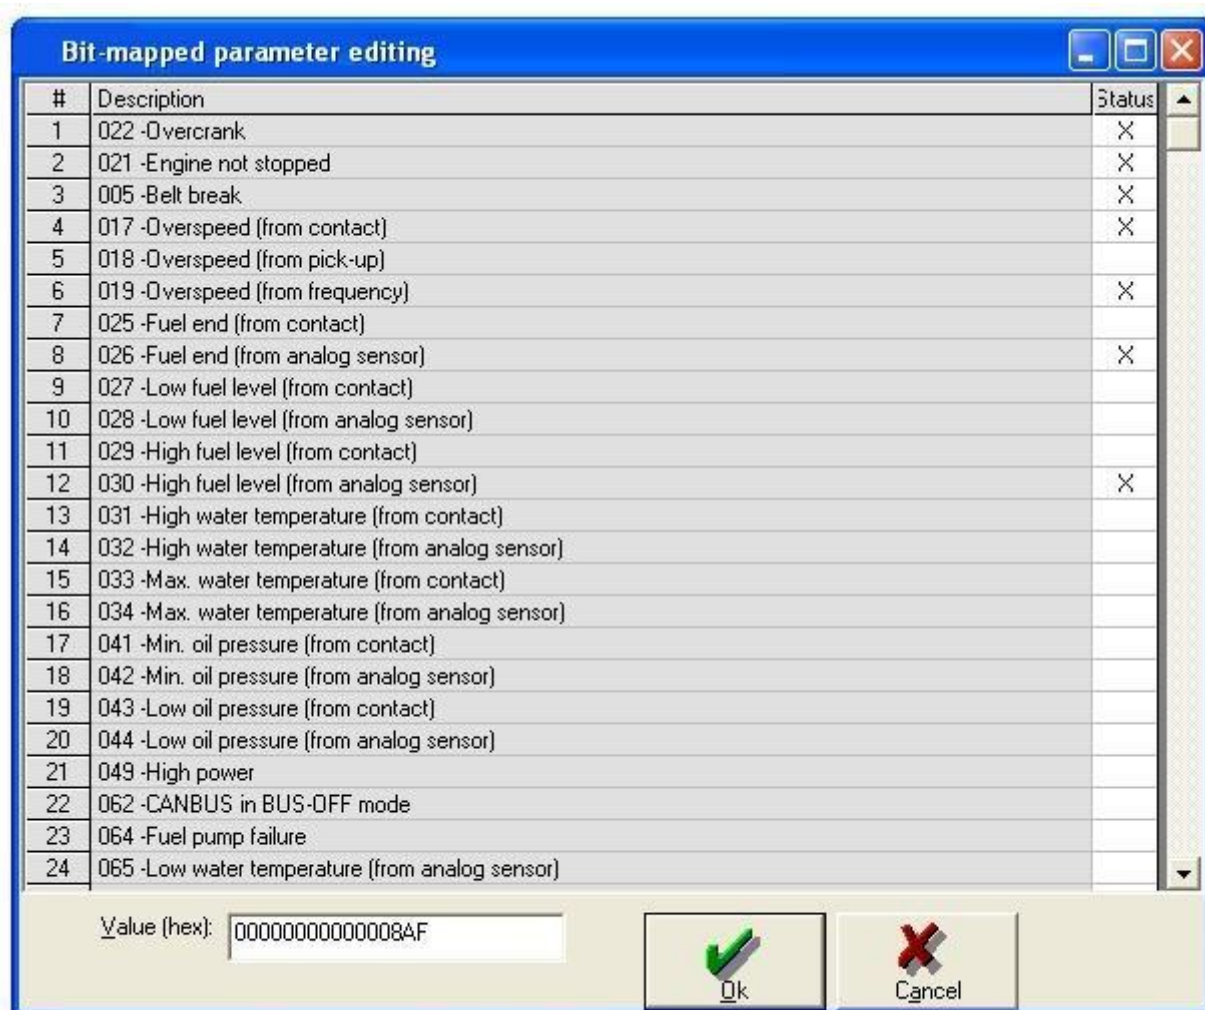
Bit-mapped parameter editing

| # | Description | Status |
|---|---|---|
| 1 | 022 -Overcrank | X |
| 2 | 021 -Engine not stopped | X |
| 3 | 005 -Belt break | X |
| 4 | 017 -Overspeed (from contact) | X |
| 5 | 018 -Overspeed (from pick-up) | |
| 6 | 019 -Overspeed (from frequency) | X |
| 7 | 025 -Fuel end (from contact) | |
| 8 | 026 -Fuel end (from analog sensor) | X |
| 9 | 027 -Low fuel level (from contact) | |
| 10 | 028 -Low fuel level (from analog sensor) | |
| 11 | 029 -High fuel level (from contact) | |
| 12 | 030 -High fuel level (from analog sensor) | X |
| 13 | 031 -High water temperature (from contact) | |
| 14 | 032 -High water temperature (from analog sensor) | |
| 15 | 033 -Max. water temperature (from contact) | |
| 16 | 034 -Max. water temperature (from analog sensor) | |
| 17 | 041 -Min. oil pressure (from contact) | |
| 18 | 042 -Min. oil pressure (from analog sensor) | |
| 19 | 043 -Low oil pressure (from contact) | |
| 20 | 044 -Low oil pressure (from analog sensor) | |
| 21 | 049 -High power | |
| 22 | 062 -CANBUS in BUS-OFF mode | |
| 23 | 064 -Fuel pump failure | |
| 24 | 065 -Low water temperature (from analog sensor) | |

Value (hex): 00000000000008AF

Ok

Cancel